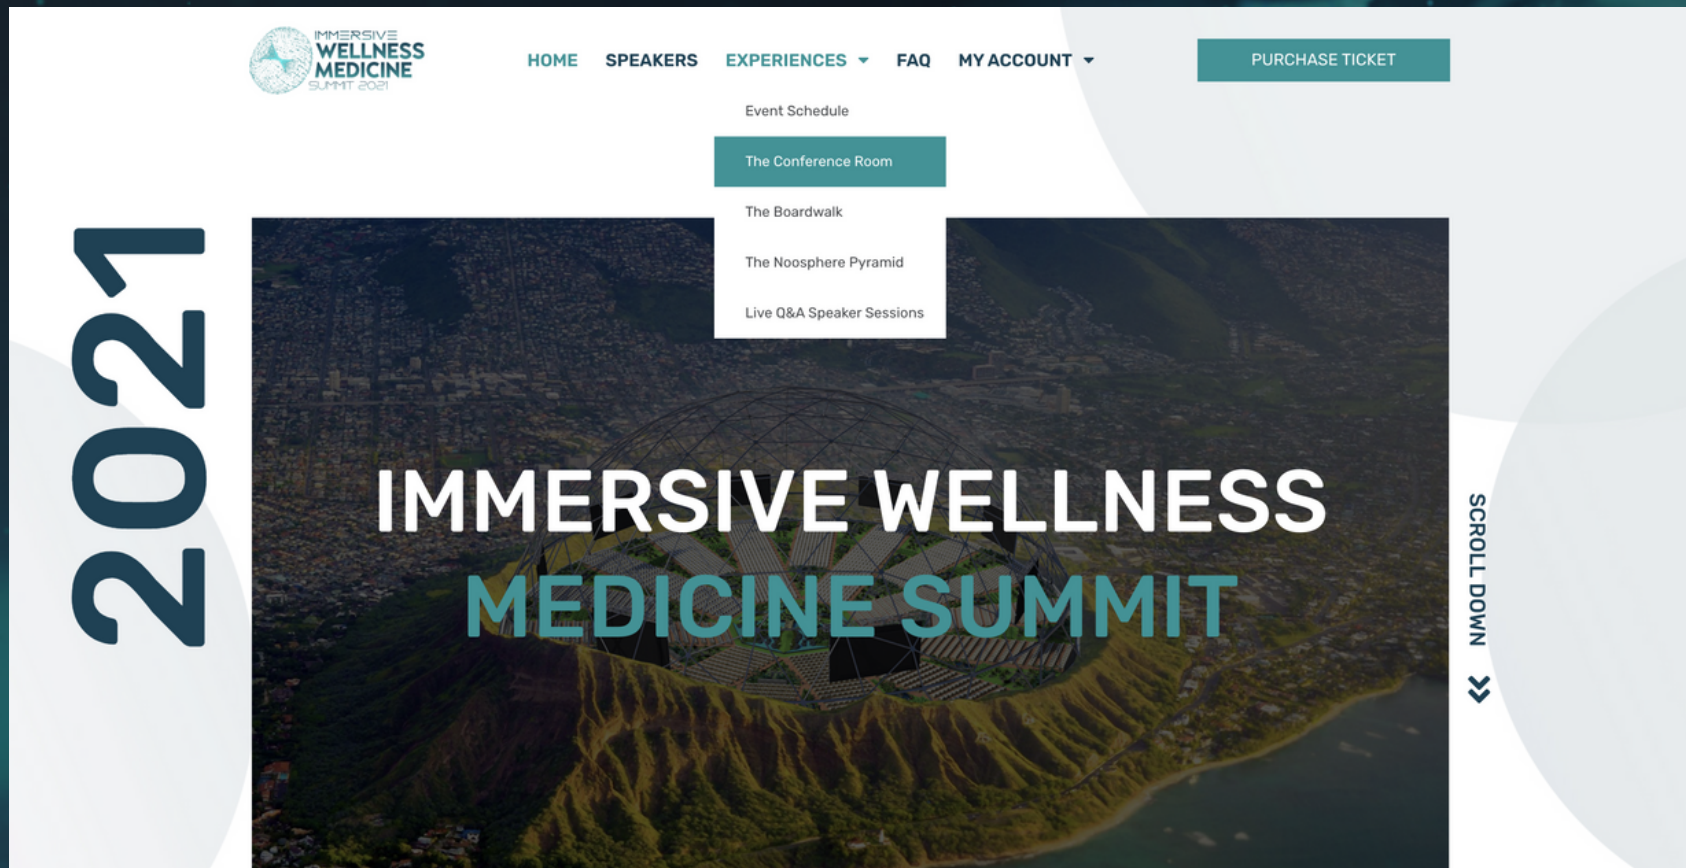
IMMERSIVE WELLNESS MEDICINE SUMMIT 2021

HOME SPEAKERS EXPERIENCES FAQ MY ACCOUNT

PURCHASE TICKET

Event Schedule
The Conference Room
The Boardwalk
The Noosphere Pyramid
Live Q&A Speaker Sessions

2021

IMMERSIVE WELLNESS
MEDICINE SUMMIT

SCROLL DOWN